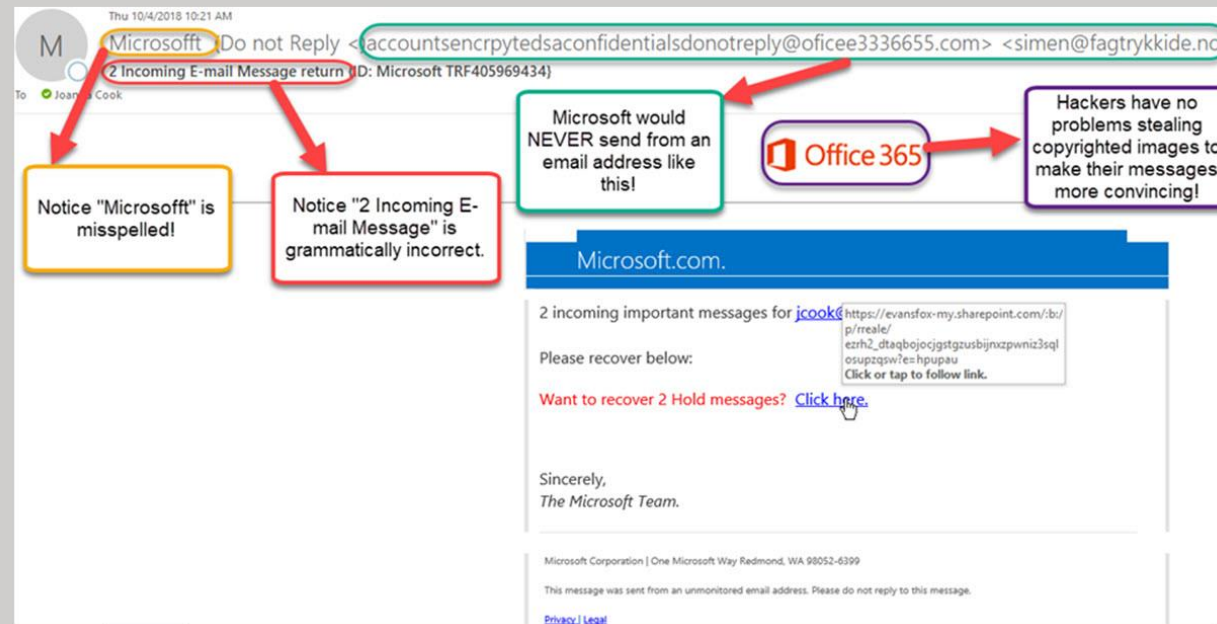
Thu 10/4/2018 10:21 AM

M

Microsofft (Do not Reply <accountsencrpytedsaconfidentialsdonotreply@oficee3336655.com> <simen@fagtrykkide.no

2 Incoming E-mail Message return (ID: Microsoft TRF405969434)

To Joan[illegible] Cook

Microsoft would NEVER send from an email address like this!

Office 365

Hackers have no problems stealing copyrighted images to make their messages more convincing!

Notice "Microsofft" is misspelled!

Notice "2 Incoming E-mail Message" is grammatically incorrect.

Microsoft.com.

2 incoming important messages for jcook@

https://evansfox-my.sharepoint.com/:b:/p/rreale/ezrh2_dtaqbojocjgstgzusbijnxzpwniz3sqlosupzqsw?e=hpupau
Click or tap to follow link.

Please recover below:

Want to recover 2 Hold messages? Click here.

Sincerely,
The Microsoft Team.

Microsoft Corporation | One Microsoft Way Redmond, WA 98052-6399

This message was sent from an unmonitored email address. Please do not reply to this message.

Privacy | Legal